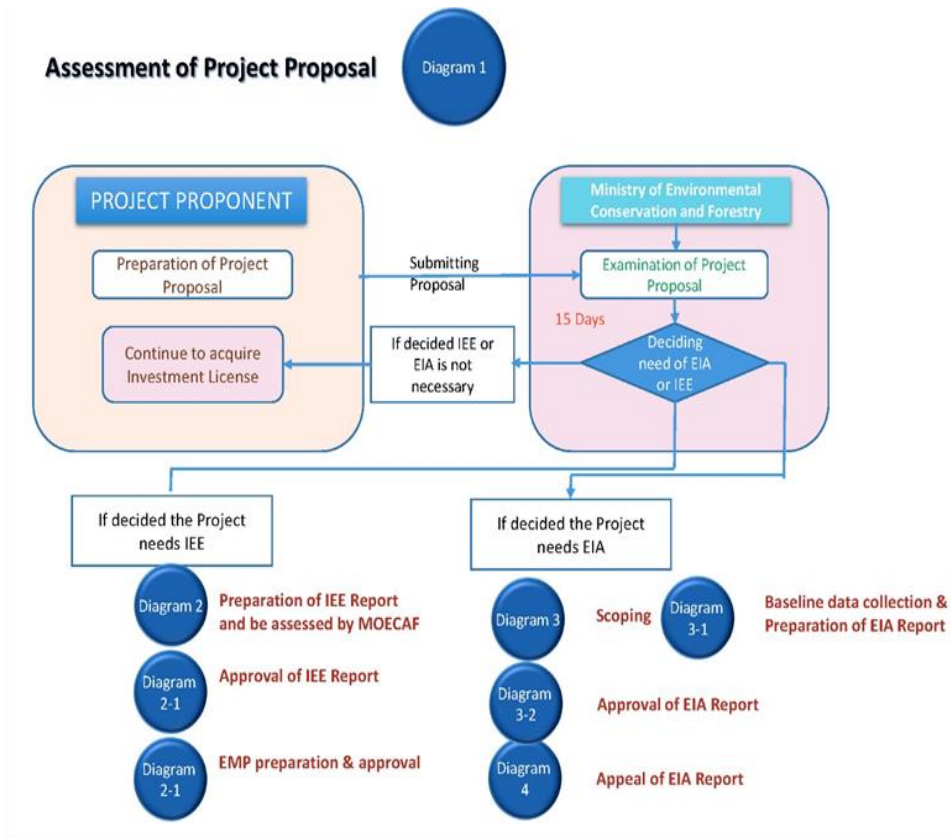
Assessment of Project Proposal

Diagram 1

PROJECT PROPONENT

Preparation of Project Proposal

Continue to acquire Investment License

Submitting Proposal

Ministry of Environmental Conservation and Forestry

Examination of Project Proposal

15 Days

Deciding need of EIA or IEE

If decided IEE or EIA is not necessary

If decided the Project needs IEE

If decided the Project needs EIA

Diagram 2

Preparation of IEE Report and be assessed by MOECAF

Diagram 2-1

Approval of IEE Report

Diagram 2-1

EMP preparation & approval

Diagram 3

Scoping

Diagram 3-1

Baseline data collection & Preparation of EIA Report

Diagram 3-2

Approval of EIA Report

Diagram 4

Appeal of EIA Report